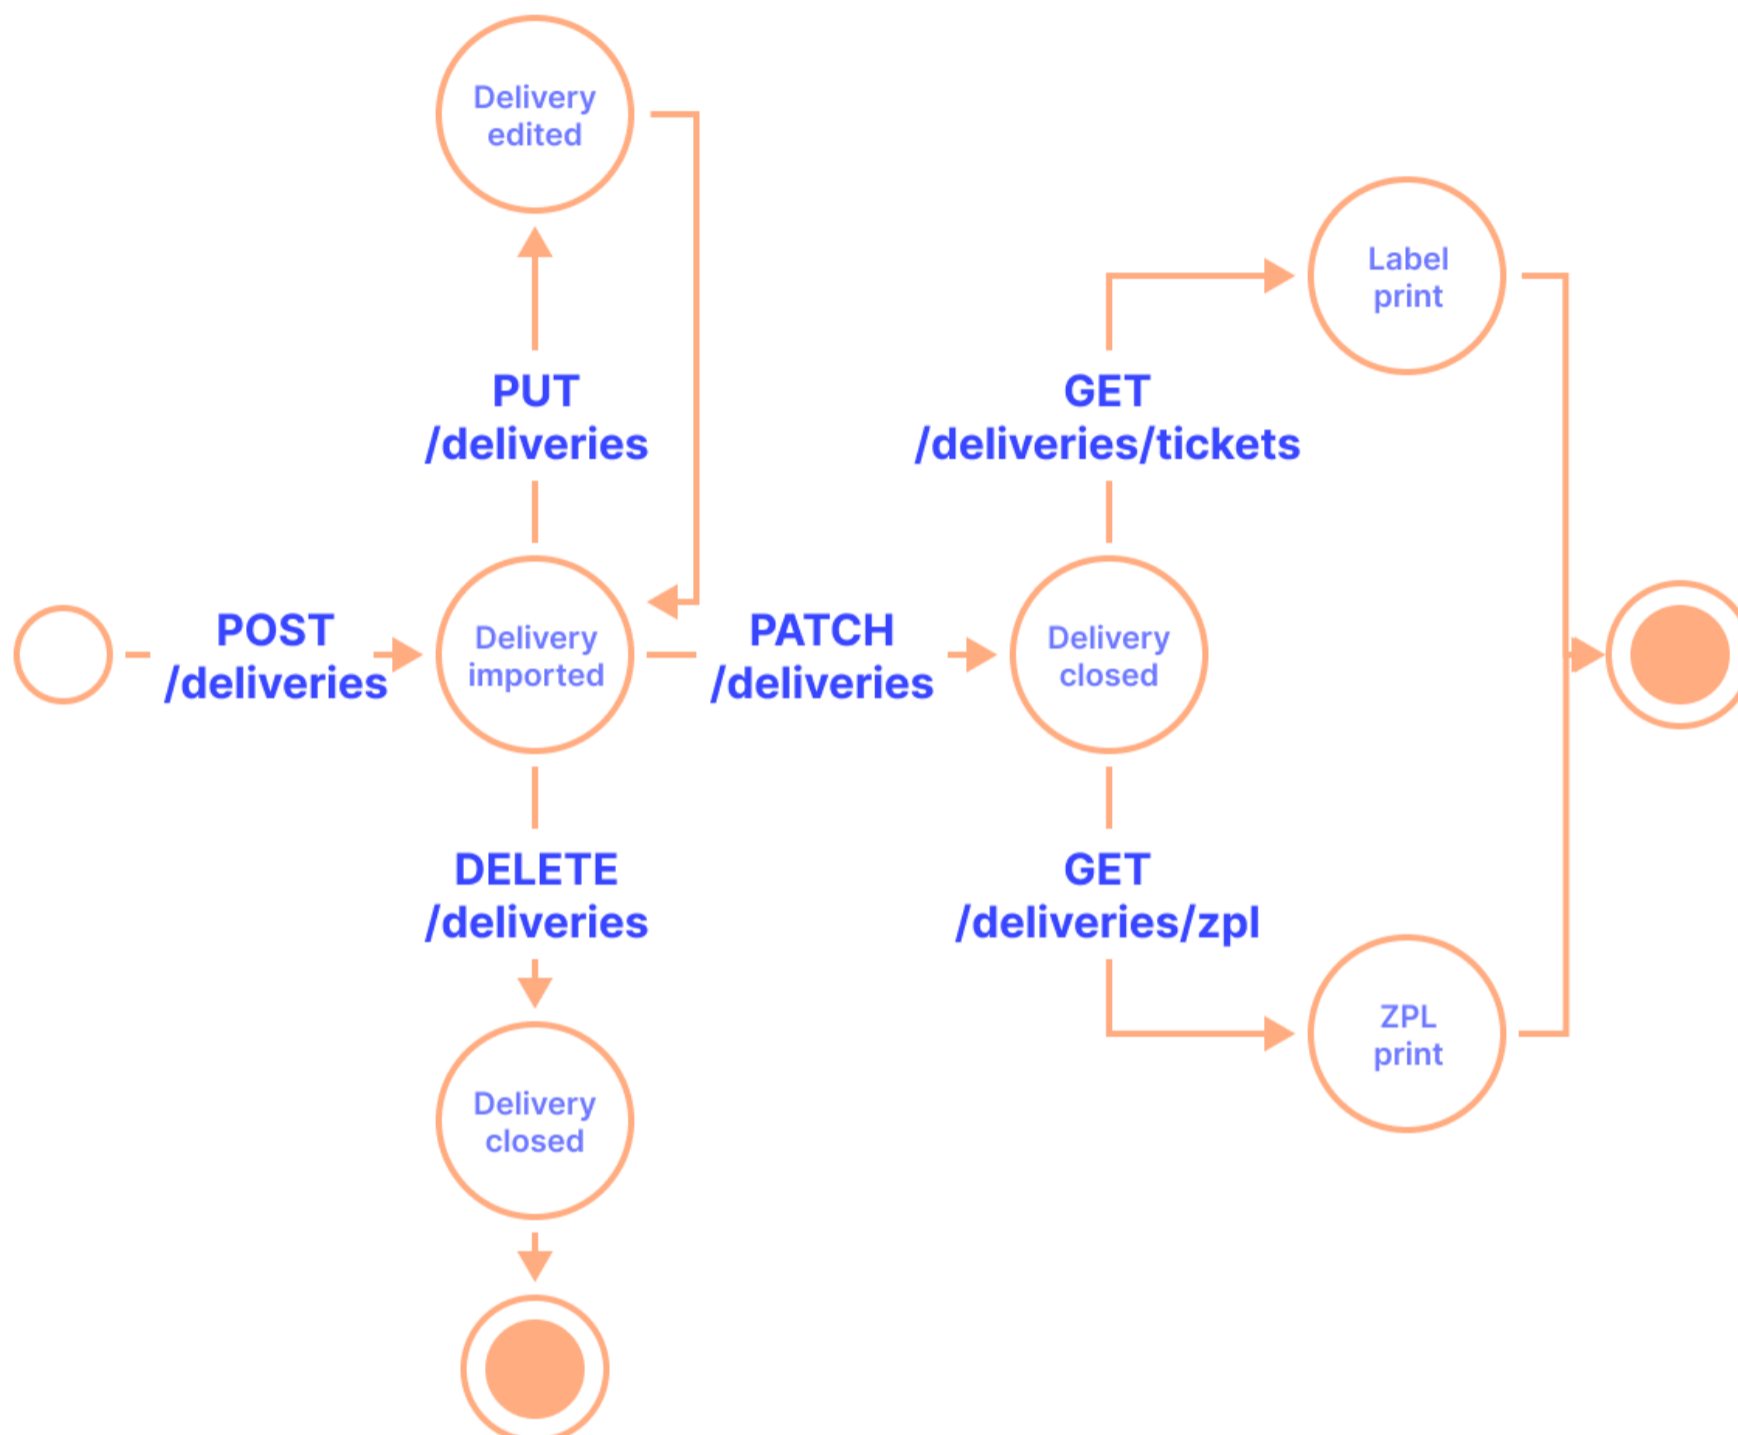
Delivery edited

Label print

PUT /deliveries

GET /deliveries/tickets

POST /deliveries

Delivery imported

PATCH /deliveries

Delivery closed

DELETE /deliveries

GET /deliveries/zpl

ZPL print

Delivery closed